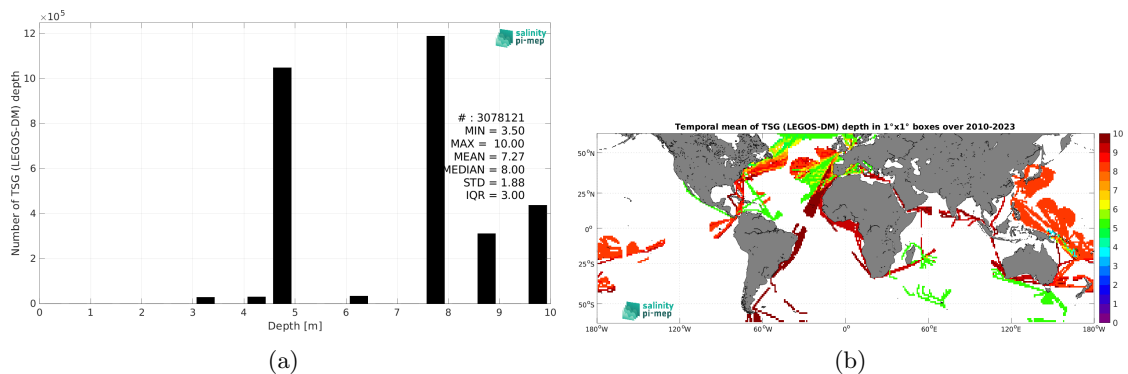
$\times10^5$

salinity pi-mep

Number of TSG (LEGOS-DM) depth

# : 3078121
MIN = 3.50
MAX = 10.00
MEAN = 7.27
MEDIAN = 8.00
STD = 1.88
IQR = 3.00

12
10
8
6
4
2
0

0 1 2 3 4 5 6 7 8 9 10

Depth [m]

(a)

Temporal mean of TSG (LEGOS-DM) depth in 1°x1° boxes over 2010-2023

50°N
25°N
0°
25°S
50°S

180°W 120°W 60°W 0° 60°E 120°E 180°W

salinity pi-mep

10
9
8
7
6
5
4
3
2
1
0

(b)